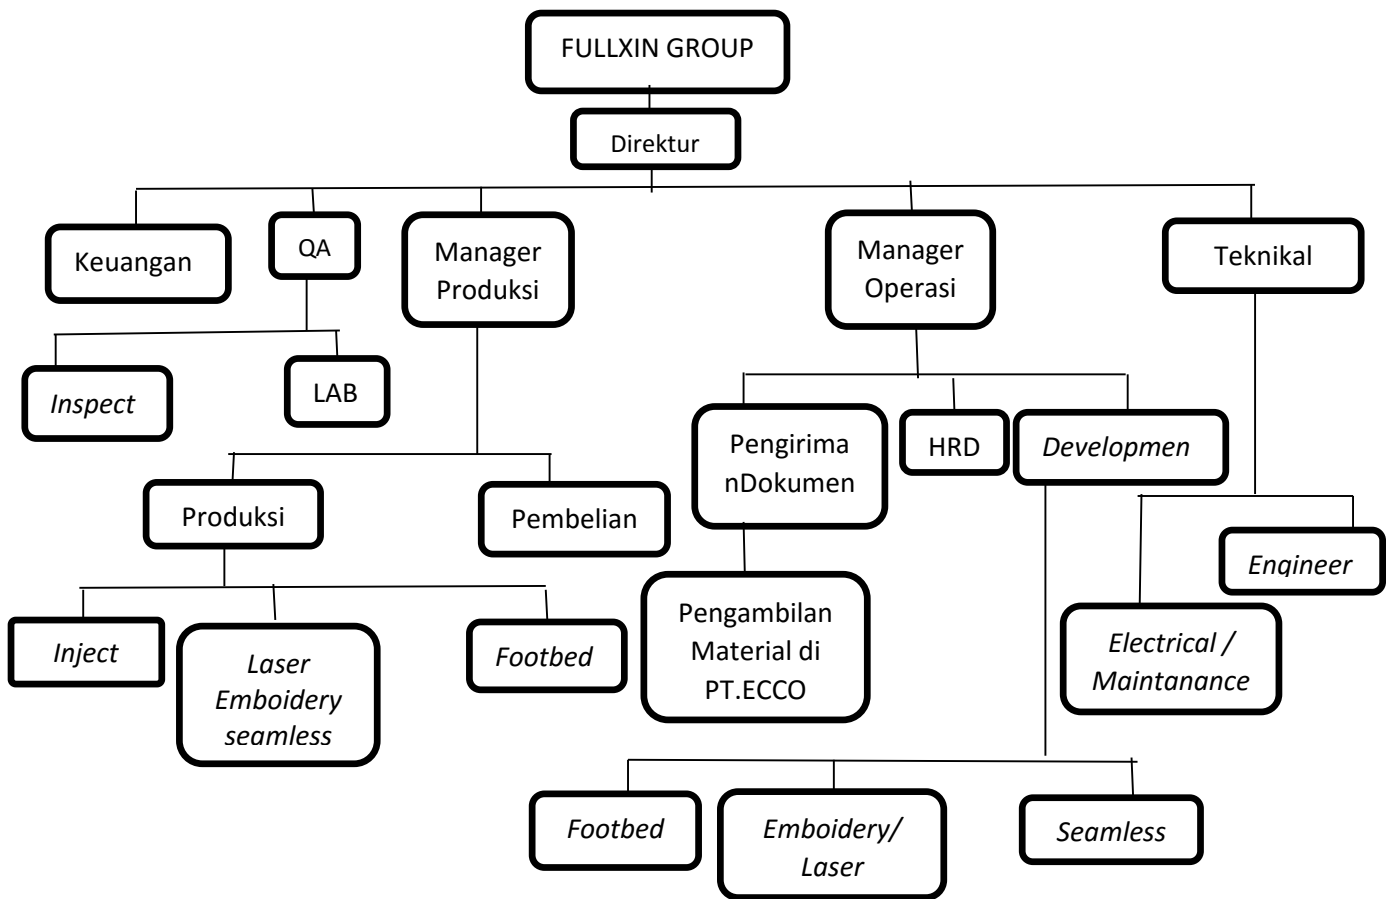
FULLXIN GROUP

Direktur

Keuangan

QA

Manager Produksi

Manager Operasi

Teknikal

Inspect

LAB

Pengirima nDokumen

HRD

Developmen

Produksi

Pembelian

Engineer

Pengambilan Material di PT.ECCO

Electrical / Maintanance

Inject

Laser Emboidery seamless

Footbed

Footbed

Emboidery/ Laser

Seamless